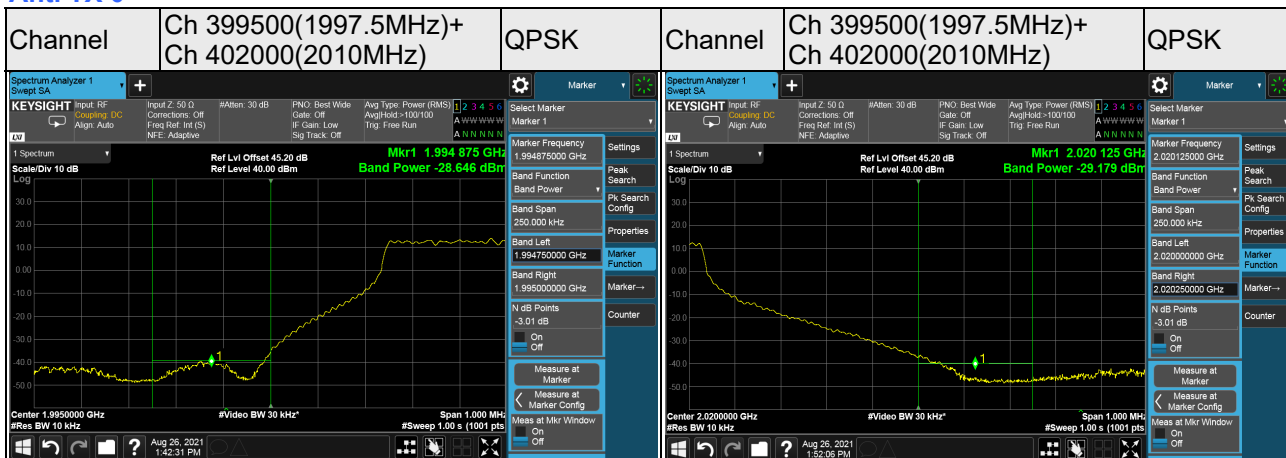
| Channel | Ch 399500(1997.5MHz)+ Ch 402000(2010MHz) | QPSK | Channel | Ch 399500(1997.5MHz)+ Ch 402000(2010MHz) | QPSK |
|---|---|---|---|---|---|

Spectrum Analyzer 1
Swept SA
Marker
KEYSIGHT Input: RF Coupling: DC Align: Auto
Input Z: 50 Ω Corrections: Off Freq Ref: Int (S) NFE: Adaptive
#Atten: 30 dB
PNO: Best Wide Gate: Off IF Gain: Low Sig Track: Off
Avg Type: Power (RMS) Avg|Hold:>100/100 Trig: Free Run
1 2 3 4 5 6
Select Marker
Marker 1
1 Spectrum
Scale/Div 10 dB
Log
Ref Lvl Offset 45.20 dB
Ref Level 40.00 dBm
Mkr1 1.994 875 GHz
Band Power -28.646 dBm
30.0
20.0
10.0
0.00
-10.0
-20.0
-30.0
-40.0
-50.0
1
Center 1.9950000 GHz
#Res BW 10 kHz
#Video BW 30 kHz*
Span 1.000 MHz
#Sweep 1.00 s (1001 pts)
Marker Frequency
1.994875000 GHz
Band Function
Band Power
Band Span
250.000 kHz
Band Left
1.994750000 GHz
Band Right
1.995000000 GHz
N dB Points
-3.01 dB
On
Off
Measure at Marker
Measure at Marker Config
Meas at Mkr Window
On
Off
Settings
Peak Search
Pk Search Config
Properties
Marker Function
Marker→
Counter
Aug 26, 2021
1:42:31 PM

Spectrum Analyzer 1
Swept SA
Marker
KEYSIGHT Input: RF Coupling: DC Align: Auto
Input Z: 50 Ω Corrections: Off Freq Ref: Int (S) NFE: Adaptive
#Atten: 30 dB
PNO: Best Wide Gate: Off IF Gain: Low Sig Track: Off
Avg Type: Power (RMS) Avg|Hold:>100/100 Trig: Free Run
1 2 3 4 5 6
Select Marker
Marker 1
1 Spectrum
Scale/Div 10 dB
Log
Ref Lvl Offset 45.20 dB
Ref Level 40.00 dBm
Mkr1 2.020 125 GHz
Band Power -29.179 dBm
30.0
20.0
10.0
0.00
-10.0
-20.0
-30.0
-40.0
-50.0
1
Center 2.0200000 GHz
#Res BW 10 kHz
#Video BW 30 kHz*
Span 1.000 MHz
#Sweep 1.00 s (1001 pts)
Marker Frequency
2.020125000 GHz
Band Function
Band Power
Band Span
250.000 kHz
Band Left
2.020000000 GHz
Band Right
2.020250000 GHz
N dB Points
-3.01 dB
On
Off
Measure at Marker
Measure at Marker Config
Meas at Mkr Window
On
Off
Settings
Peak Search
Pk Search Config
Properties
Marker Function
Marker→
Counter
Aug 26, 2021
1:52:06 PM